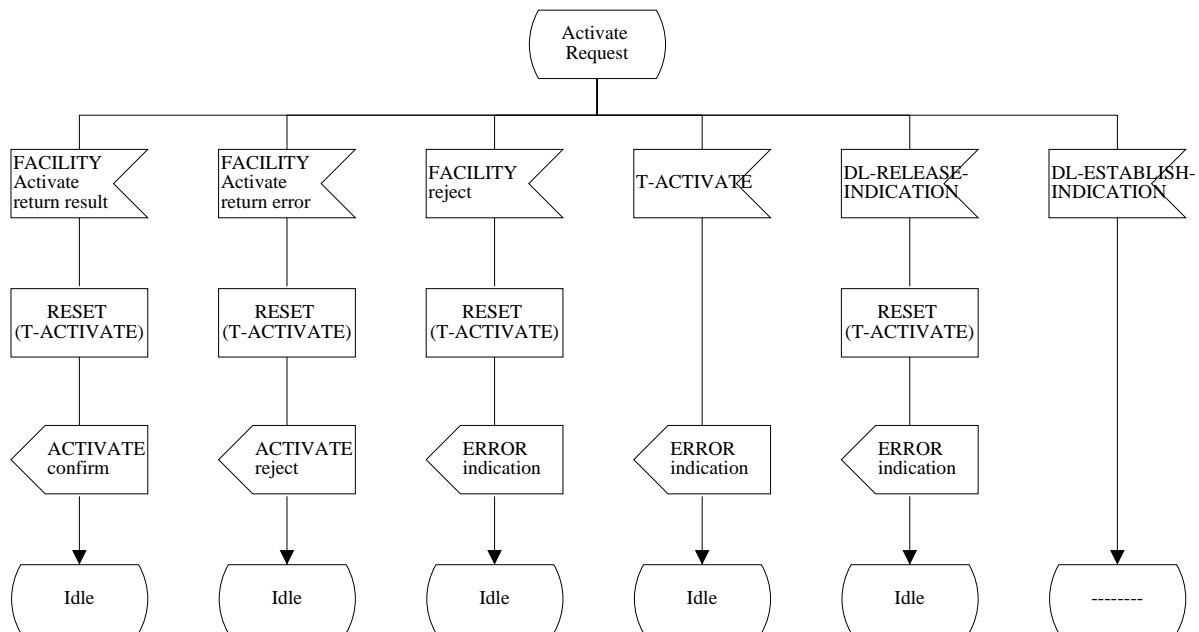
Activate Request

FACILITY Activate return result

RESET (T-ACTIVATE)

ACTIVATE confirm

Idle

FACILITY Activate return error

RESET (T-ACTIVATE)

ACTIVATE reject

Idle

FACILITY reject

RESET (T-ACTIVATE)

ERROR indication

Idle

T-ACTIVATE

ERROR indication

Idle

DL-RELEASE-INDICATION

RESET (T-ACTIVATE)

ERROR indication

Idle

DL-ESTABLISH-INDICATION

--------